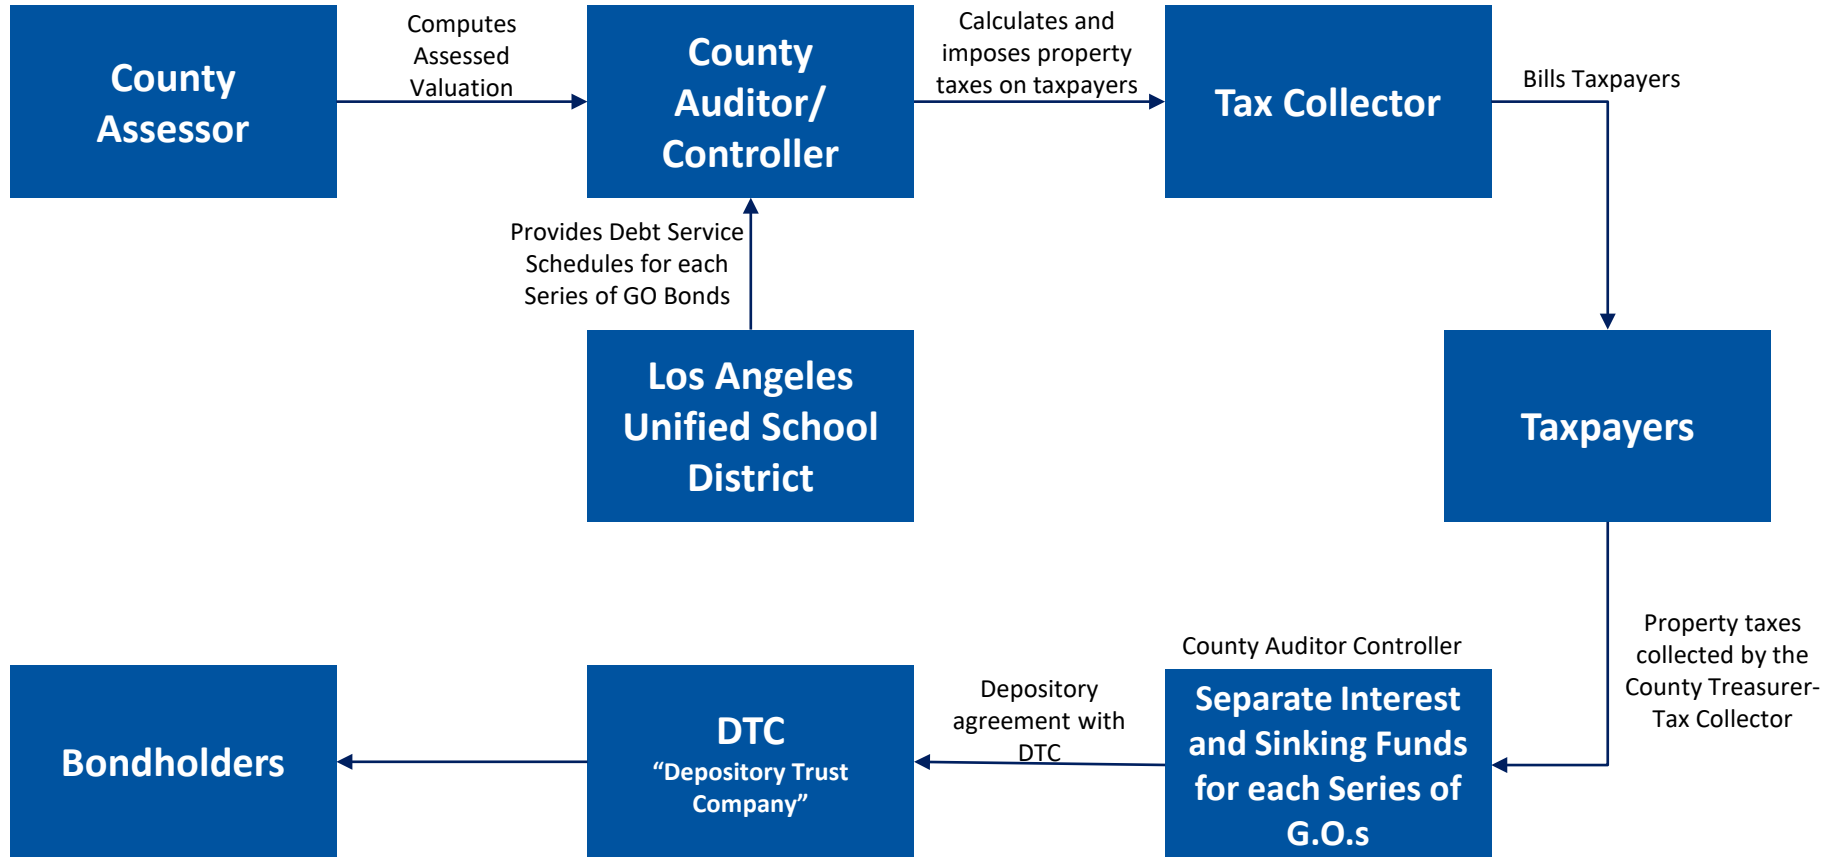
County Assessor

Computes Assessed Valuation

County Auditor/ Controller

Calculates and imposes property taxes on taxpayers

Tax Collector

Bills Taxpayers

Provides Debt Service Schedules for each Series of GO Bonds

Los Angeles Unified School District

Taxpayers

Property taxes collected by the County Treasurer-Tax Collector

County Auditor Controller

Separate Interest and Sinking Funds for each Series of G.O.s

Depository agreement with DTC

DTC
"Depository Trust Company"

Bondholders